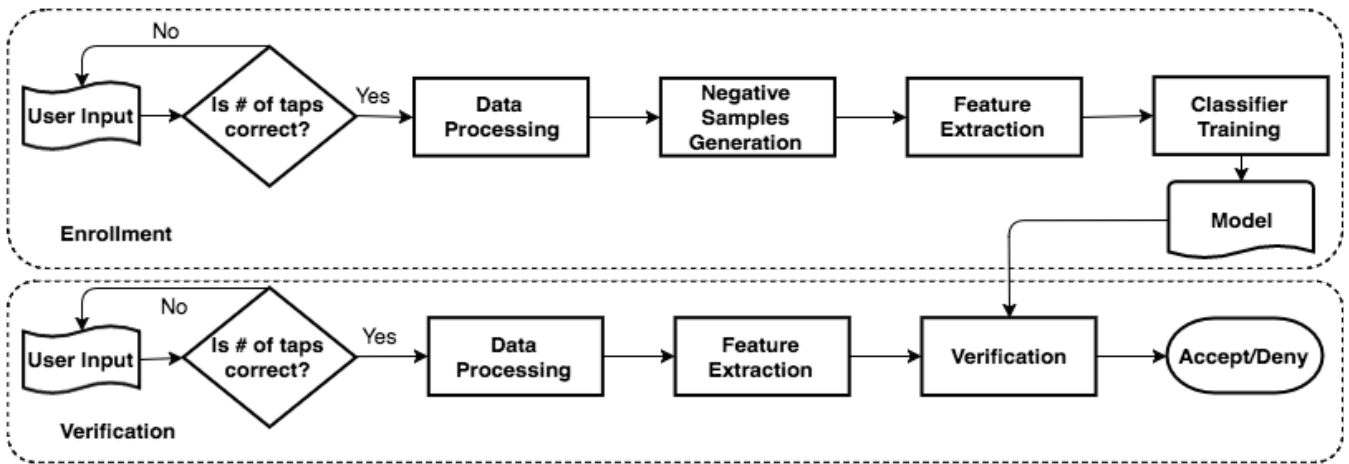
No

User Input

Is # of taps correct?

Yes

Data Processing

Negative Samples Generation

Feature Extraction

Classifier Training

Model

Enrollment

No

User Input

Is # of taps correct?

Yes

Data Processing

Feature Extraction

Verification

Accept/Deny

Verification